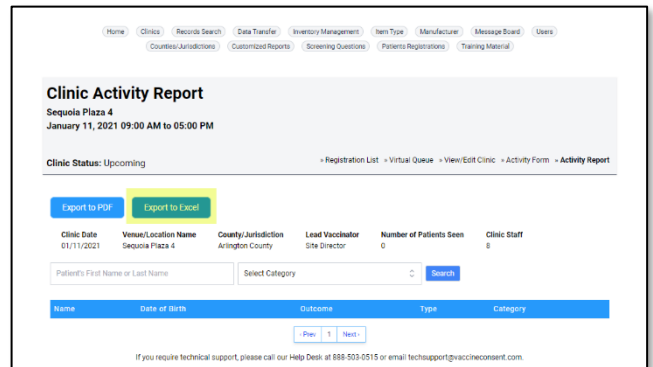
Home Clinics Records Search Data Transfer Inventory Management Item Type Manufacturer Message Board Users Counties/Jurisdictions Customized Reports Screening Questions Patients Registrations Training Material

Clinic Activity Report
Sequoia Plaza 4
January 11, 2021 09:00 AM to 05:00 PM

Clinic Status: Upcoming

» Registration List » Virtual Queue » View/Edit Clinic » Activity Form » Activity Report

Export to PDF Export to Excel

| Clinic Date | Venue/Location Name | County/Jurisdiction | Lead Vaccinator | Number of Patients Seen | Clinic Staff |
|---|---|---|---|---|---|
| 01/11/2021 | Sequoia Plaza 4 | Arlington County | Site Director | 0 | 8 |

Patient's First Name or Last Name Select Category Search

| Name | Date of Birth | Outcome | Type | Category |
|---|---|---|---|---|

« Prev 1 Next »

If you require technical support, please call our Help Desk at 888-503-0515 or email techsupport@vaccineconsent.com.